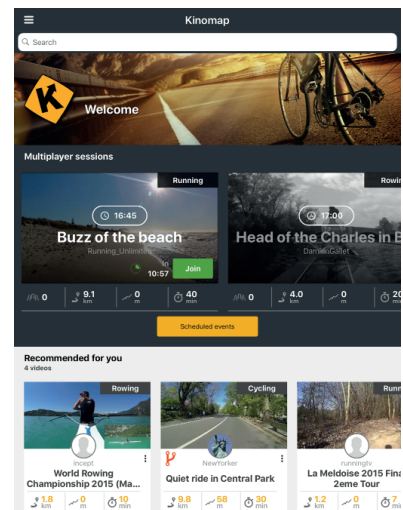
Kinomap

Search

K

Welcome

Multiplayer sessions

Running

16:45

Buzz of the beach

Running_Unlimit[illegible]

In 10:57

Join

0

9.1 km

0 m

40 min

Rowi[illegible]

17:00

Head of the Charles in B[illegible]

DamienGallet

0

4.0 km

0 m

20 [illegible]

Scheduled events

Recommended for you

4 videos

Rowing

Incept

World Rowing Championship 2015 (Ma...

1.8 km

0 m

10 min

Cycling

NewYorker

Quiet ride in Central Park

9.8 km

58 m

30 min

runningtv

La Meldoise 2015 Fina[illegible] 2eme Tour

1.2 km

0 m

7 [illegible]